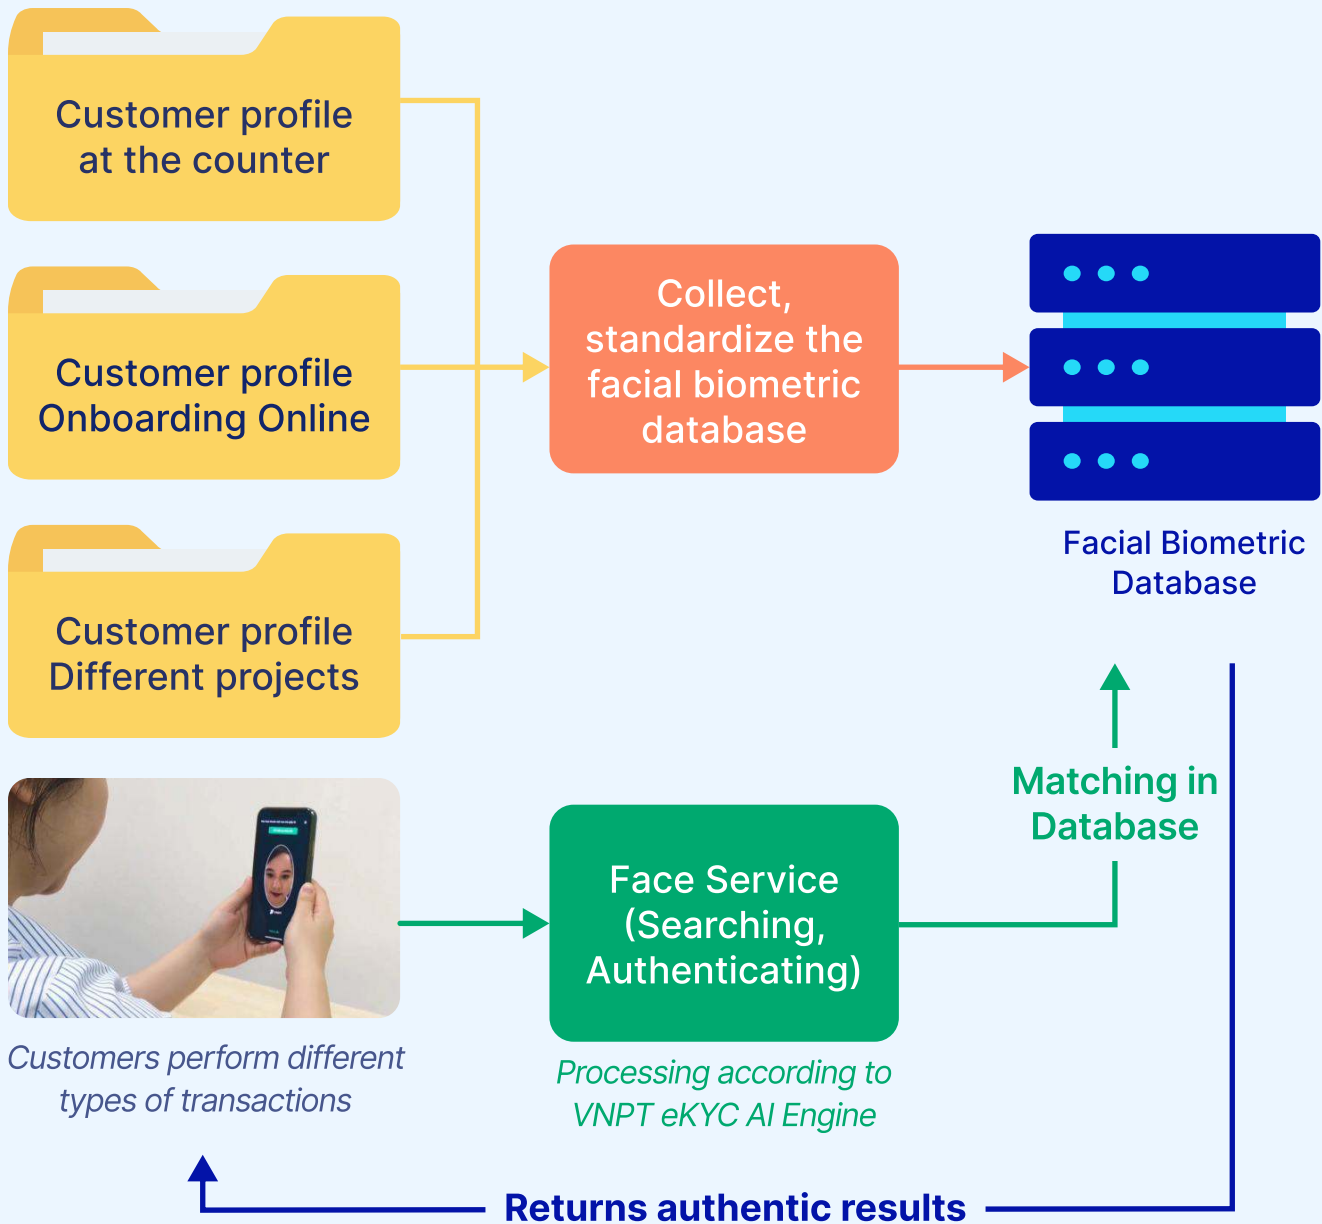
Customer profile at the counter

Customer profile Onboarding Online

Customer profile Different projects

Collect, standardize the facial biometric database

Facial Biometric Database

Matching in Database

Face Service (Searching, Authenticating)

Processing according to VNPT eKYC AI Engine

Customers perform different types of transactions

Returns authentic results